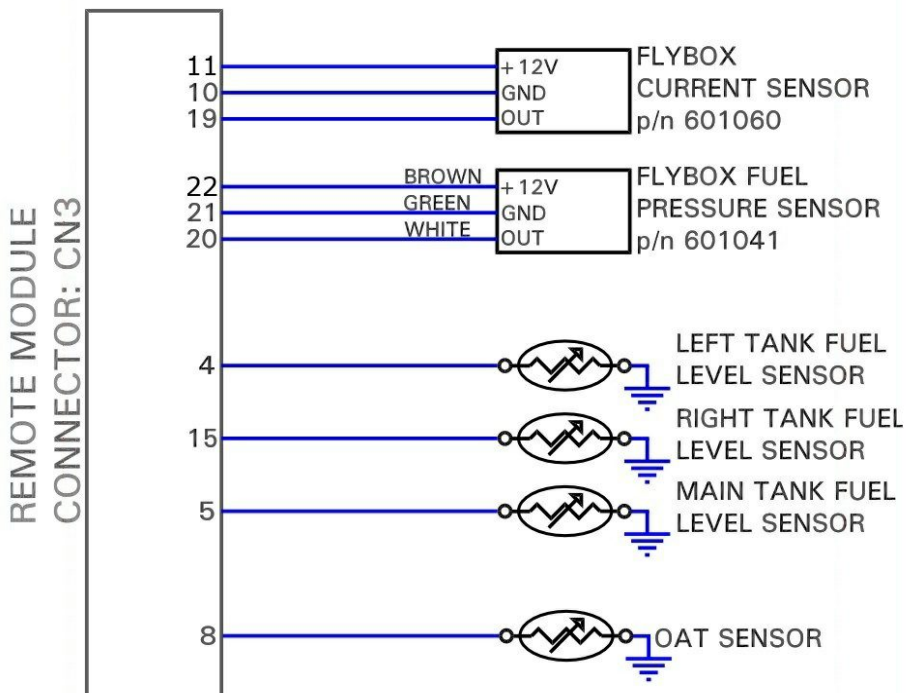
REMOTE MODULE
CONNECTOR: CN3

11
10
19

+12V
GND
OUT

FLYBOX
CURRENT SENSOR
p/n 601060

22
21
20

BROWN
GREEN
WHITE

+12V
GND
OUT

FLYBOX FUEL
PRESSURE SENSOR
p/n 601041

4
LEFT TANK FUEL
LEVEL SENSOR

15
RIGHT TANK FUEL
LEVEL SENSOR

5
MAIN TANK FUEL
LEVEL SENSOR

8
OAT SENSOR